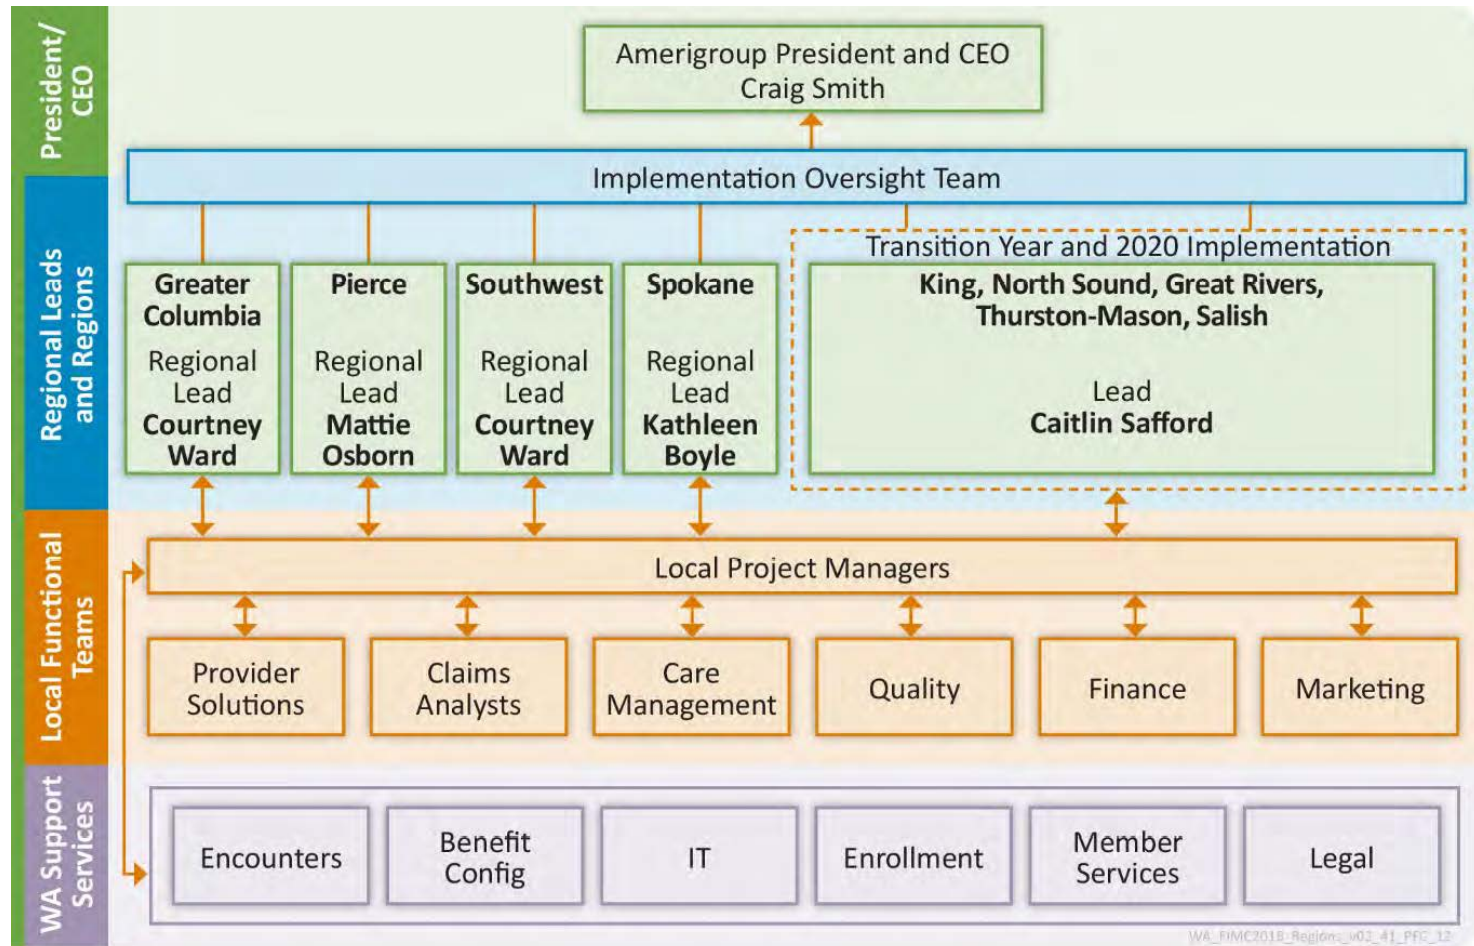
President/ CEO

Amerigroup President and CEO
Craig Smith

Implementation Oversight Team

Regional Leads and Regions

Greater Columbia
Regional Lead
Courtney Ward

Pierce
Regional Lead
Mattie Osborn

Southwest
Regional Lead
Courtney Ward

Spokane
Regional Lead
Kathleen Boyle

Transition Year and 2020 Implementation
King, North Sound, Great Rivers, Thurston-Mason, Salish
Lead
Caitlin Safford

Local Functional Teams

Local Project Managers

Provider Solutions

Claims Analysts

Care Management

Quality

Finance

Marketing

WA Support Services

Encounters

Benefit Config

IT

Enrollment

Member Services

Legal

WA_FIMC2018_Regions_u02_41_PFC_12